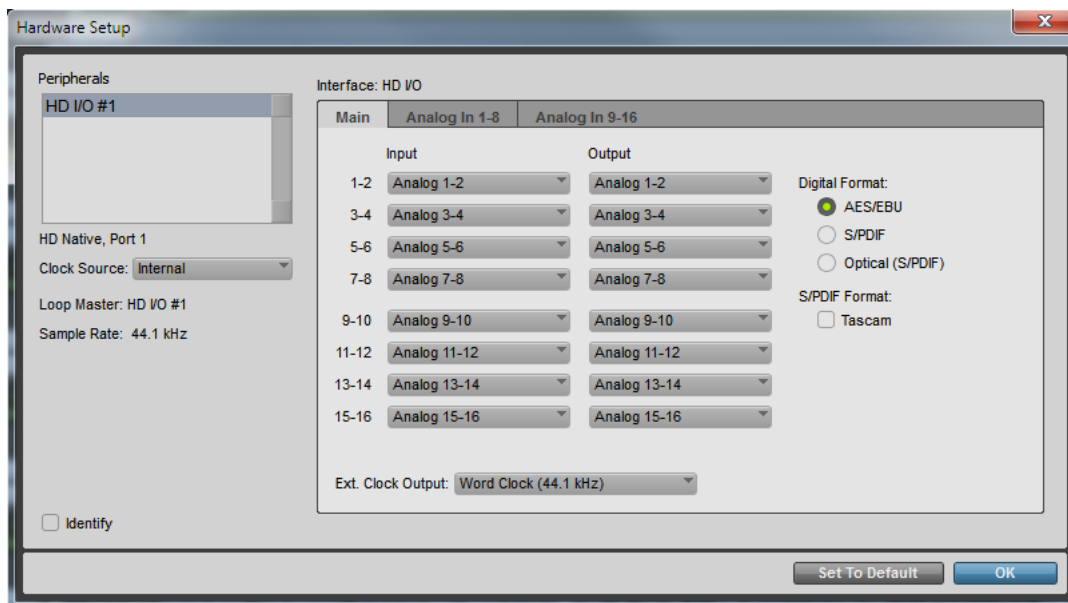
Hardware Setup

Peripherals

HD I/O #1

HD Native, Port 1

Clock Source: Internal

Loop Master: HD I/O #1

Sample Rate: 44.1 kHz

Identify

Interface: HD I/O

Main | Analog In 1-8 | Analog In 9-16

| | Input | Output |
|---|---|---|
| 1-2 | Analog 1-2 | Analog 1-2 |
| 3-4 | Analog 3-4 | Analog 3-4 |
| 5-6 | Analog 5-6 | Analog 5-6 |
| 7-8 | Analog 7-8 | Analog 7-8 |
| 9-10 | Analog 9-10 | Analog 9-10 |
| 11-12 | Analog 11-12 | Analog 11-12 |
| 13-14 | Analog 13-14 | Analog 13-14 |
| 15-16 | Analog 15-16 | Analog 15-16 |

Digital Format:
AES/EBU
S/PDIF
Optical (S/PDIF)

S/PDIF Format:
Tascam

Ext. Clock Output: Word Clock (44.1 kHz)

Set To Default

OK